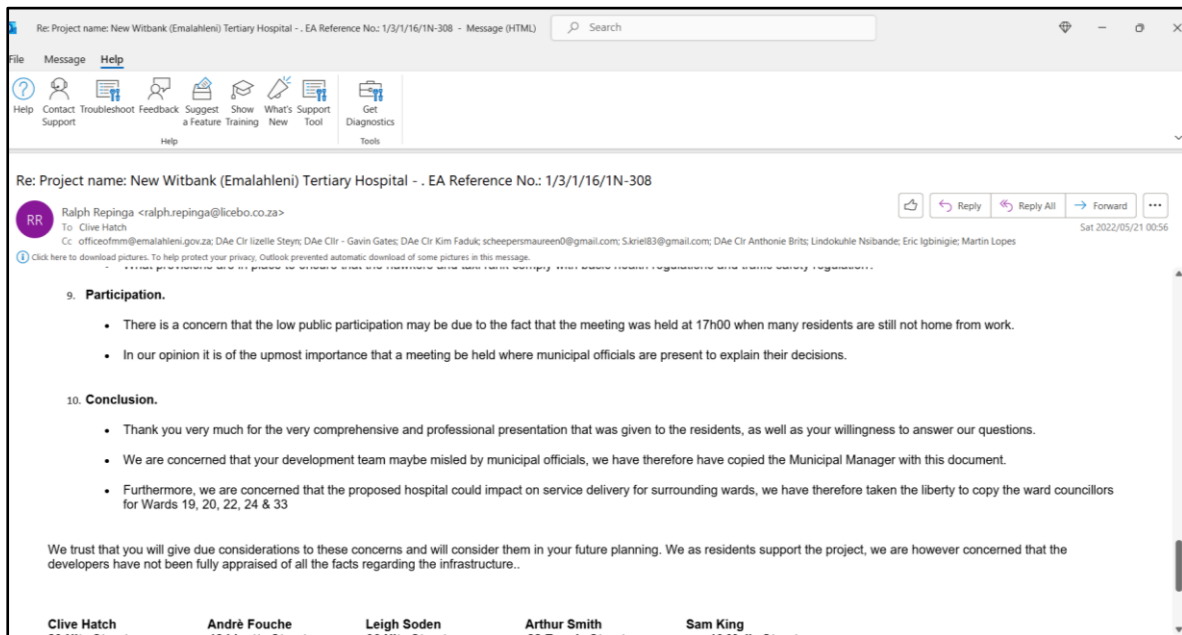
Re: Project name: New Witbank (Emalahleni) Tertiary Hospital - . EA Reference No.: 1/3/1/16/1N-308 - Message (HTML)

Search

File Message Help

Help Contact Support Troubleshoot Feedback Suggest a Feature Show Training What's New Support Tool
Help

Get Diagnostics
Tools

Re: Project name: New Witbank (Emalahleni) Tertiary Hospital - . EA Reference No.: 1/3/1/16/1N-308

RR Ralph Repinga <ralph.repinga@licebo.co.za>
To Clive Hatch
Cc officeofmm@emalahleni.gov.za; DAe Clr Izelle Steyn; DAe Cllr - Gavin Gates; DAe Clr Kim Faduk; scheepersmaureen0@gmail.com; S.kriel83@gmail.com; DAe Clr Anthonie Brits; Lindokuhle Nsibande; Eric Igbinigie; Martin Lopes

Reply Reply All Forward
Sat 2022/05/21 00:56

Click here to download pictures. To help protect your privacy, Outlook prevented automatic download of some pictures in this message.

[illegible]

9. Participation.

• There is a concern that the low public participation may be due to the fact that the meeting was held at 17h00 when many residents are still not home from work.

• In our opinion it is of the upmost importance that a meeting be held where municipal officials are present to explain their decisions.

10. Conclusion.

• Thank you very much for the very comprehensive and professional presentation that was given to the residents, as well as your willingness to answer our questions.

• We are concerned that your development team maybe misled by municipal officials, we have therefore have copied the Municipal Manager with this document.

• Furthermore, we are concerned that the proposed hospital could impact on service delivery for surrounding wards, we have therefore taken the liberty to copy the ward councillors for Wards 19, 20, 22, 24 & 33

We trust that you will give due considerations to these concerns and will consider them in your future planning. We as residents support the project, we are however concerned that the developers have not been fully appraised of all the facts regarding the infrastructure..

Clive Hatch Andrè Fouche Leigh Soden Arthur Smith Sam King
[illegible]